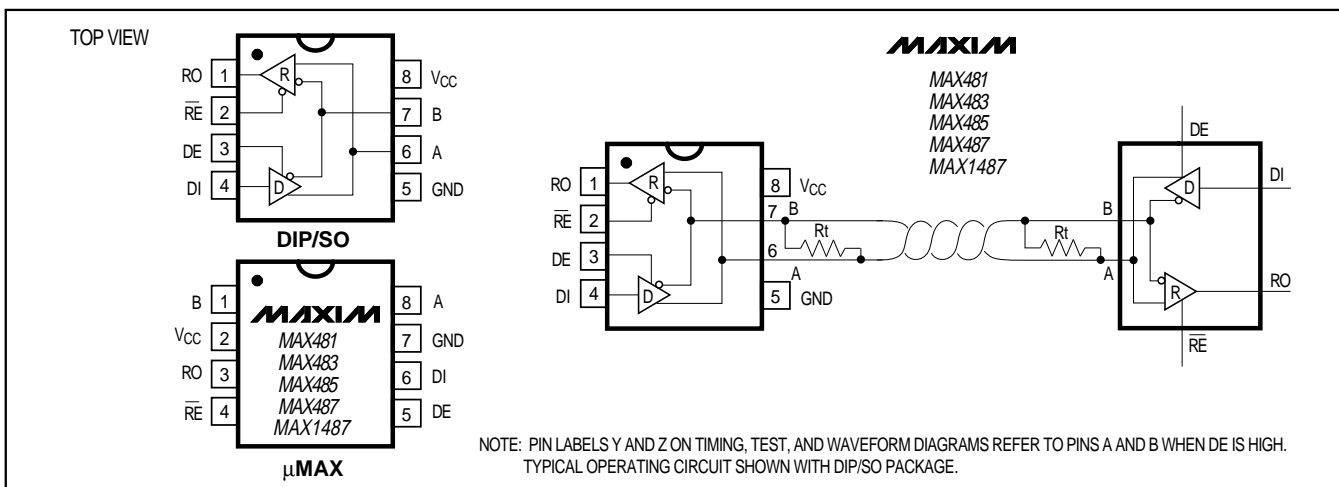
TOP VIEW

RO 1
$\overline{RE}$ 2
DE 3
DI 4
R
D
8 $V_{CC}$
7 B
6 A
5 GND

DIP/SO

B 1
$V_{CC}$ 2
RO 3
$\overline{RE}$ 4
MAXIM
MAX481
MAX483
MAX485
MAX487
MAX1487
8 A
7 GND
6 DI
5 DE

μMAX

MAXIM
MAX481
MAX483
MAX485
MAX487
MAX1487

RO 1
$\overline{RE}$ 2
DE 3
DI 4
R
D
8 $V_{CC}$
7 B
6
A
5 GND
Rt
Rt
B
A
DE
DI
D
R
RO
$\overline{RE}$

NOTE: PIN LABELS Y AND Z ON TIMING, TEST, AND WAVEFORM DIAGRAMS REFER TO PINS A AND B WHEN DE IS HIGH. TYPICAL OPERATING CIRCUIT SHOWN WITH DIP/SO PACKAGE.